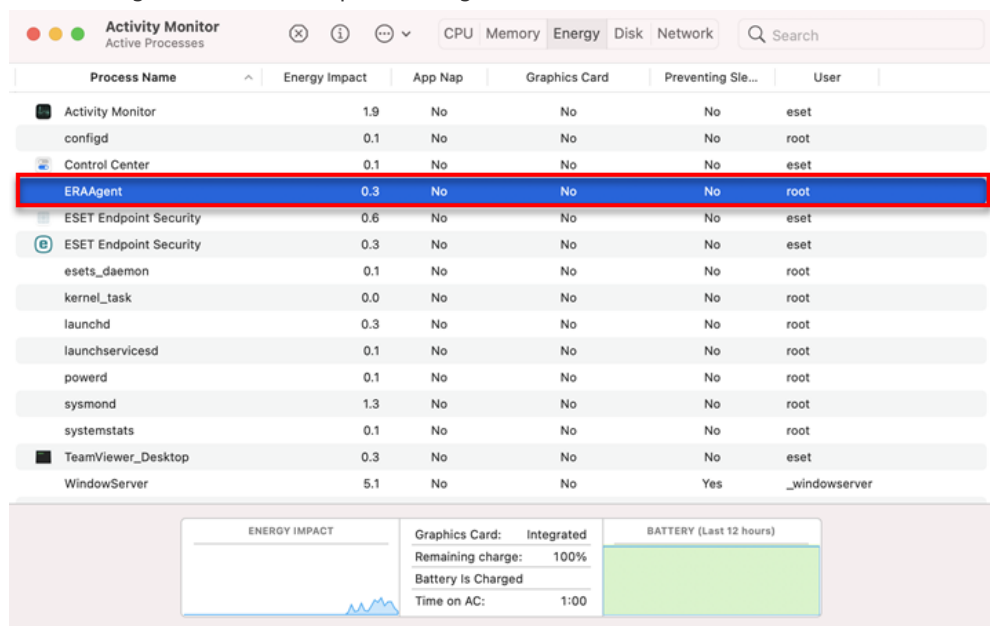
Activity Monitor
Active Processes

CPU Memory Energy Disk Network

Search

| Process Name | Energy Impact | App Nap | Graphics Card | Preventing Sle... | User |
|---|---|---|---|---|---|
| Activity Monitor | 1.9 | No | No | No | eset |
| configd | 0.1 | No | No | No | root |
| Control Center | 0.1 | No | No | No | eset |
| ERAAgent | 0.3 | No | No | No | root |
| ESET Endpoint Security | 0.6 | No | No | No | eset |
| ESET Endpoint Security | 0.3 | No | No | No | eset |
| esets_daemon | 0.1 | No | No | No | root |
| kernel_task | 0.0 | No | No | No | root |
| launchd | 0.3 | No | No | No | root |
| launchservicesd | 0.1 | No | No | No | root |
| powerd | 0.1 | No | No | No | root |
| sysmond | 1.3 | No | No | No | root |
| systemstats | 0.1 | No | No | No | root |
| TeamViewer_Desktop | 0.3 | No | No | No | eset |
| WindowServer | 5.1 | No | No | Yes | _windowserver |

ENERGY IMPACT

Graphics Card: Integrated
Remaining charge: 100%
Battery Is Charged
Time on AC: 1:00

BATTERY (Last 12 hours)